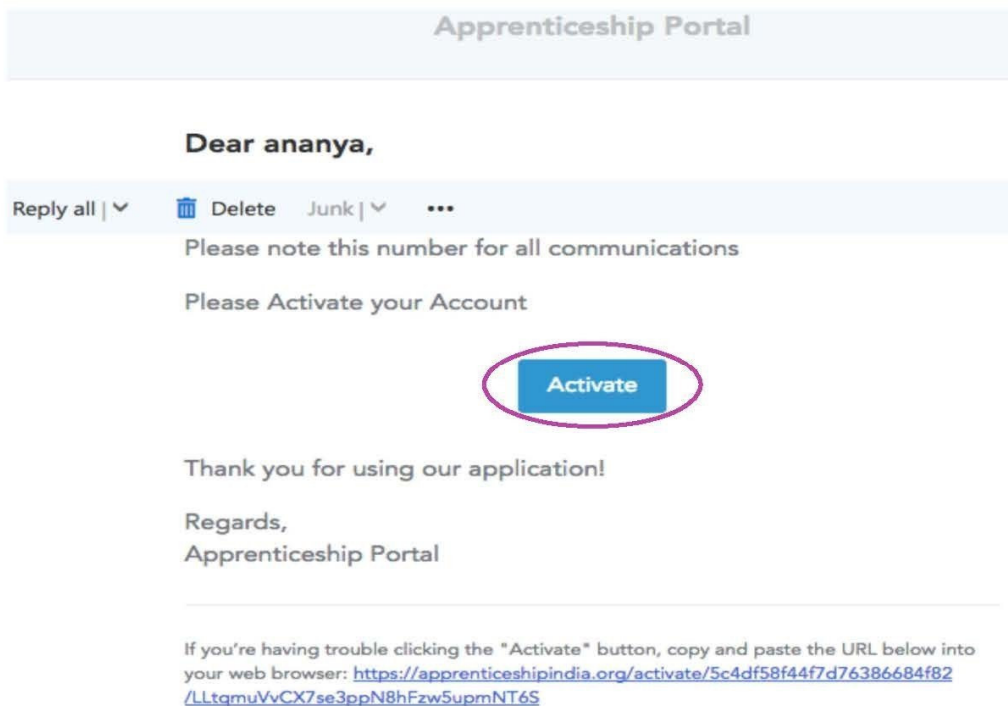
Apprenticeship Portal

Dear ananya,

Reply all | ˅ Delete Junk | ˅ •••

Please note this number for all communications

Please Activate your Account

Activate

Thank you for using our application!

Regards,
Apprenticeship Portal

If you're having trouble clicking the "Activate" button, copy and paste the URL below into your web browser: https://apprenticeshipindia.org/activate/5c4df58f44f7d76386684f82/LLtqmuVvCX7se3ppN8hFzw5upmNT6S